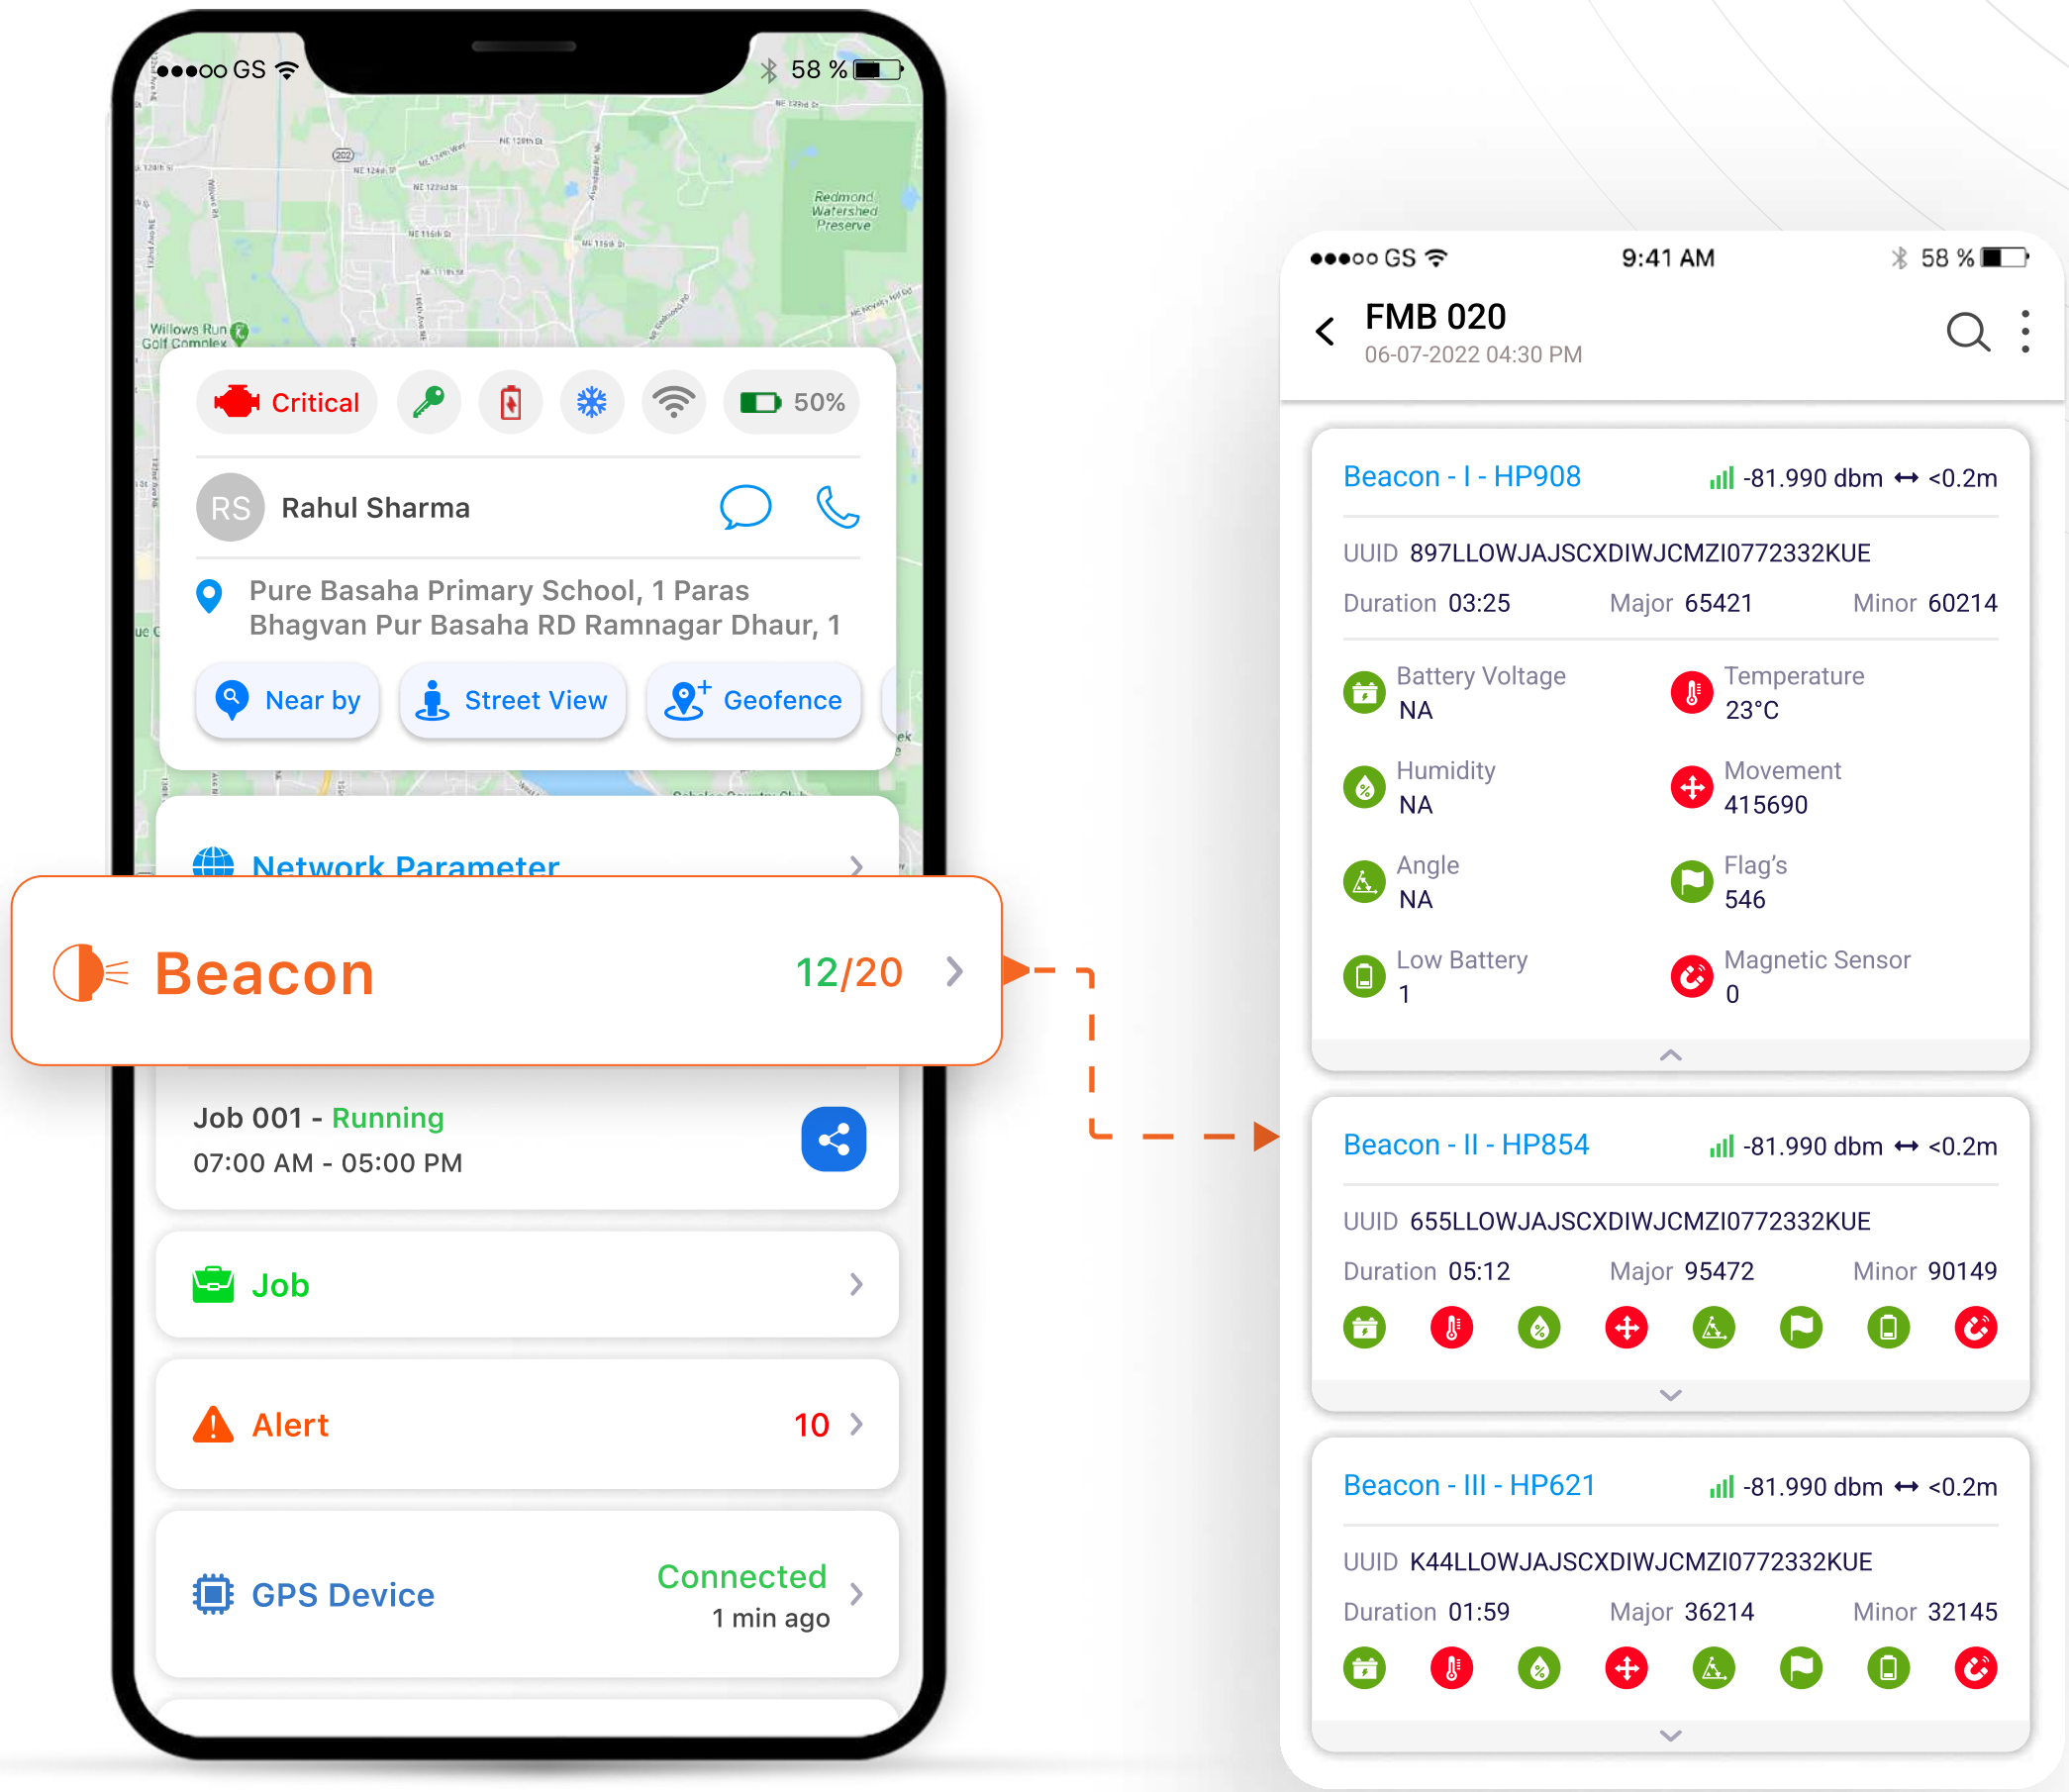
●●●○○ GS 58 %

Redmond Watershed Preserve

Willows Run Golf Complex

Critical 50%

RS Rahul Sharma

Pure Basaha Primary School, 1 Paras Bhagvan Pur Basaha RD Ramnagar Dhaur, 1

Near by Street View Geofence

Network Parameter

Beacon 12/20

Job 001 - Running
07:00 AM - 05:00 PM

Job

Alert 10

GPS Device Connected 1 min ago

●●●○○ GS 9:41 AM 58 %

FMB 020
06-07-2022 04:30 PM

Beacon - I - HP908 -81.990 dbm ↔ <0.2m

UUID 897LLOWJAJSCXDIWJCMZI0772332KUE

Duration 03:25 Major 65421 Minor 60214

Battery Voltage NA

Temperature 23°C

Humidity NA

Movement 415690

Angle NA

Flag's 546

Low Battery 1

Magnetic Sensor 0

Beacon - II - HP854 -81.990 dbm ↔ <0.2m

UUID 655LLOWJAJSCXDIWJCMZI0772332KUE

Duration 05:12 Major 95472 Minor 90149

Beacon - III - HP621 -81.990 dbm ↔ <0.2m

UUID K44LLOWJAJSCXDIWJCMZI0772332KUE

Duration 01:59 Major 36214 Minor 32145